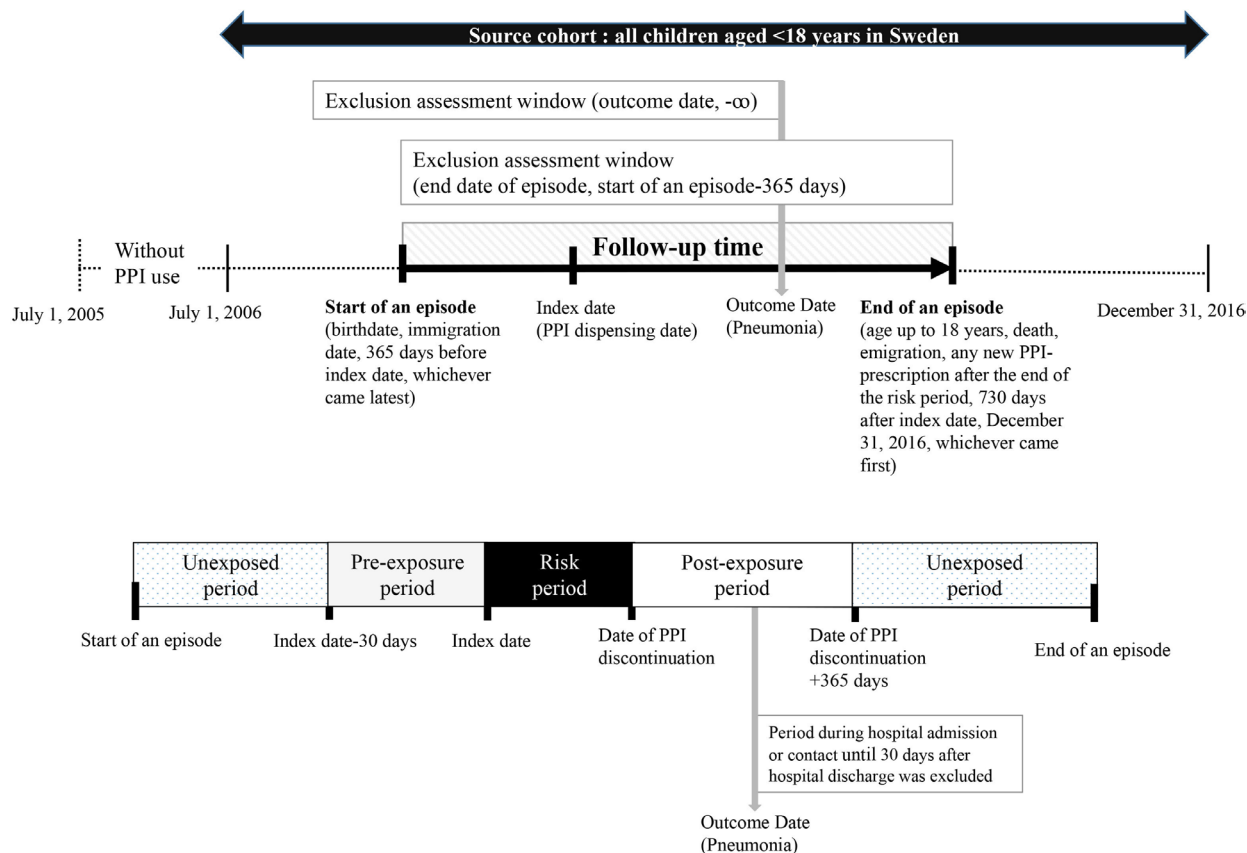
Source cohort : all children aged <18 years in Sweden

Exclusion assessment window (outcome date, -∞)

Exclusion assessment window
(end date of episode, start of an episode-365 days)

Without PPI use

Follow-up time

July 1, 2005

July 1, 2006

**Start of an episode** (birthdate, immigration date, 365 days before index date, whichever came latest)

Index date (PPI dispensing date)

Outcome Date (Pneumonia)

**End of an episode** (age up to 18 years, death, emigration, any new PPI-prescription after the end of the risk period, 730 days after index date, December 31, 2016, whichever came first)

December 31, 2016

| Unexposed period | Pre-exposure period | Risk period | Post-exposure period | Unexposed period |
|---|---|---|---|---|

Start of an episode

Index date-30 days

Index date

Date of PPI discontinuation

Date of PPI discontinuation +365 days

End of an episode

Period during hospital admission or contact until 30 days after hospital discharge was excluded

Outcome Date (Pneumonia)